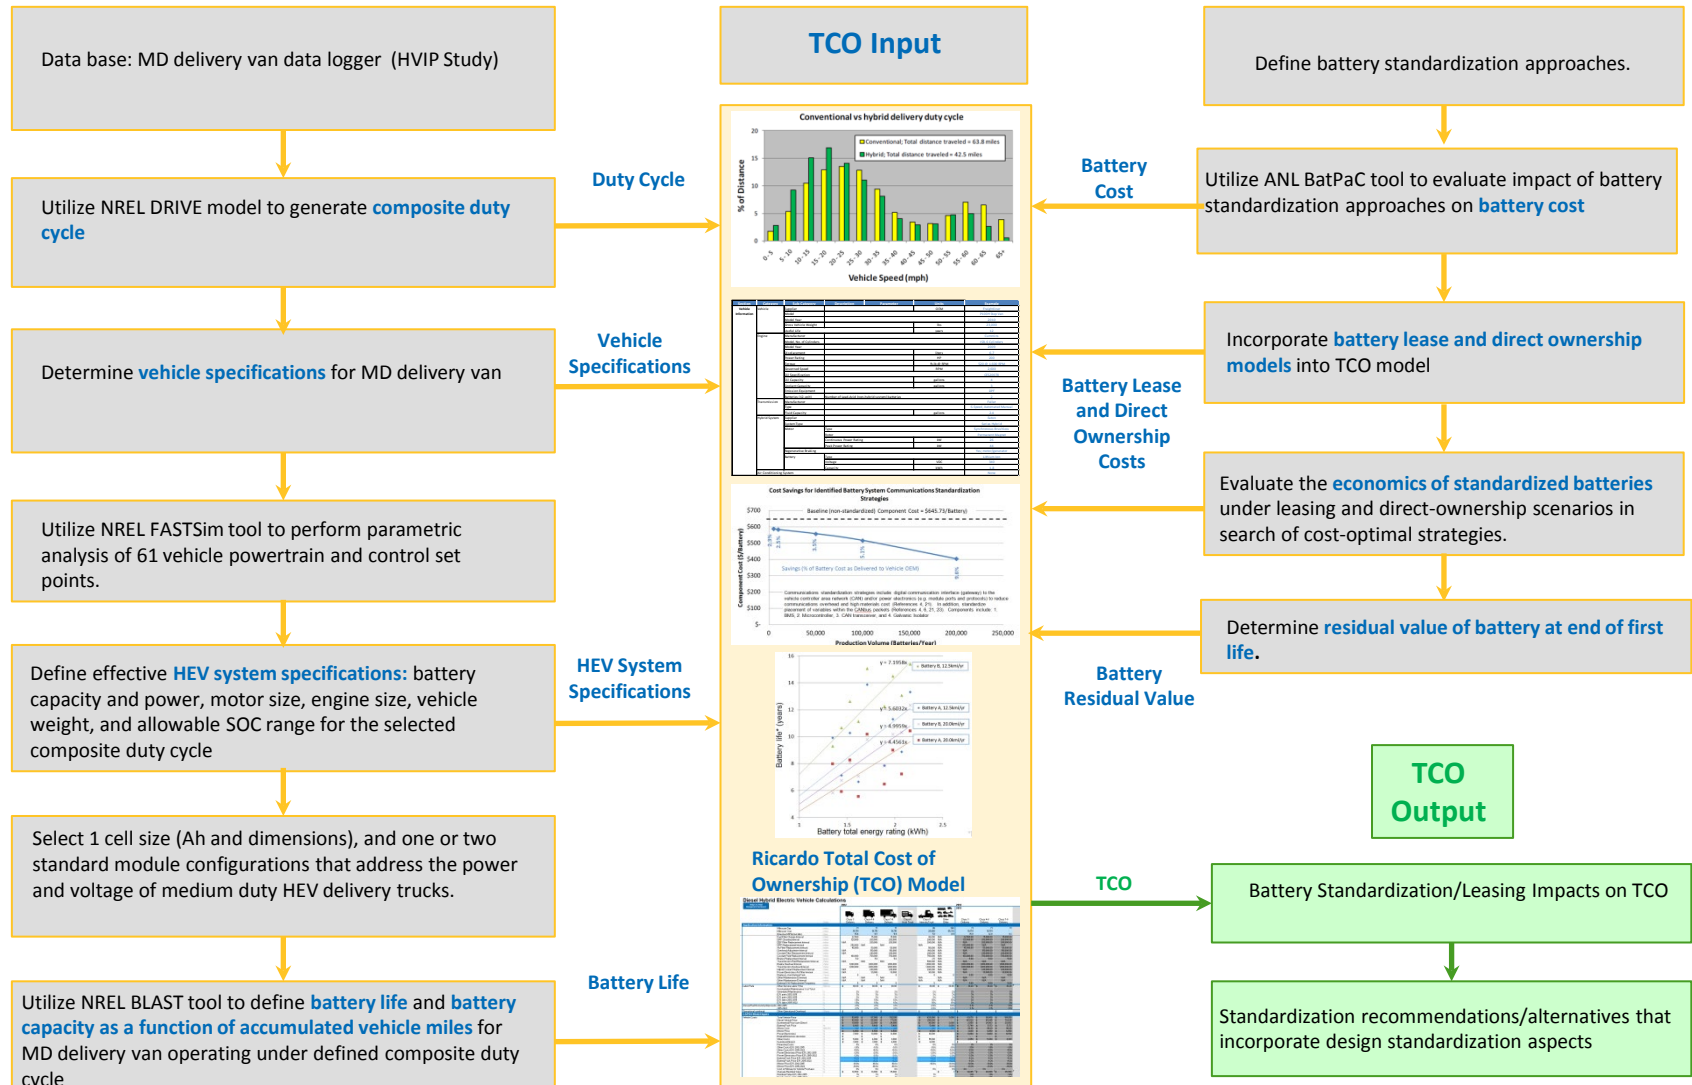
Data base: MD delivery van data logger (HVIP Study)

Utilize NREL DRIVE model to generate composite duty cycle

Determine vehicle specifications for MD delivery van

Utilize NREL FASTSim tool to perform parametric analysis of 61 vehicle powertrain and control set points.

Define effective HEV system specifications: battery capacity and power, motor size, engine size, vehicle weight, and allowable SOC range for the selected composite duty cycle

Select 1 cell size (Ah and dimensions), and one or two standard module configurations that address the power and voltage of medium duty HEV delivery trucks.

Utilize NREL BLAST tool to define battery life and battery capacity as a function of accumulated vehicle miles for MD delivery van operating under defined composite duty cycle

Duty Cycle

Vehicle Specifications

HEV System Specifications

Battery Life

TCO Input

Conventional vs hybrid delivery duty cycle

Conventional; Total distance traveled = 63.8 miles

Hybrid; Total distance traveled = 42.5 miles

% of Distance

Vehicle Speed (mph)

Cost Savings for Identified Battery System Communications Standardization Strategies

Baseline (non-standardized) Component Cost = $645.73/Battery)

Savings (% of Battery Cost as Delivered to Vehicle OEM)

Component Cost ($/Battery)

Production Volume (Batteries/Year)

Battery life (years)

Battery total energy rating (kWh)

Ricardo Total Cost of Ownership (TCO) Model

Diesel Hybrid Electric Vehicle Calculations

Define battery standardization approaches.

Utilize ANL BatPaC tool to evaluate impact of battery standardization approaches on battery cost

Incorporate battery lease and direct ownership models into TCO model

Evaluate the economics of standardized batteries under leasing and direct-ownership scenarios in search of cost-optimal strategies.

Determine residual value of battery at end of first life.

Battery Cost

Battery Lease and Direct Ownership Costs

Battery Residual Value

TCO Output

TCO

Battery Standardization/Leasing Impacts on TCO

Standardization recommendations/alternatives that incorporate design standardization aspects